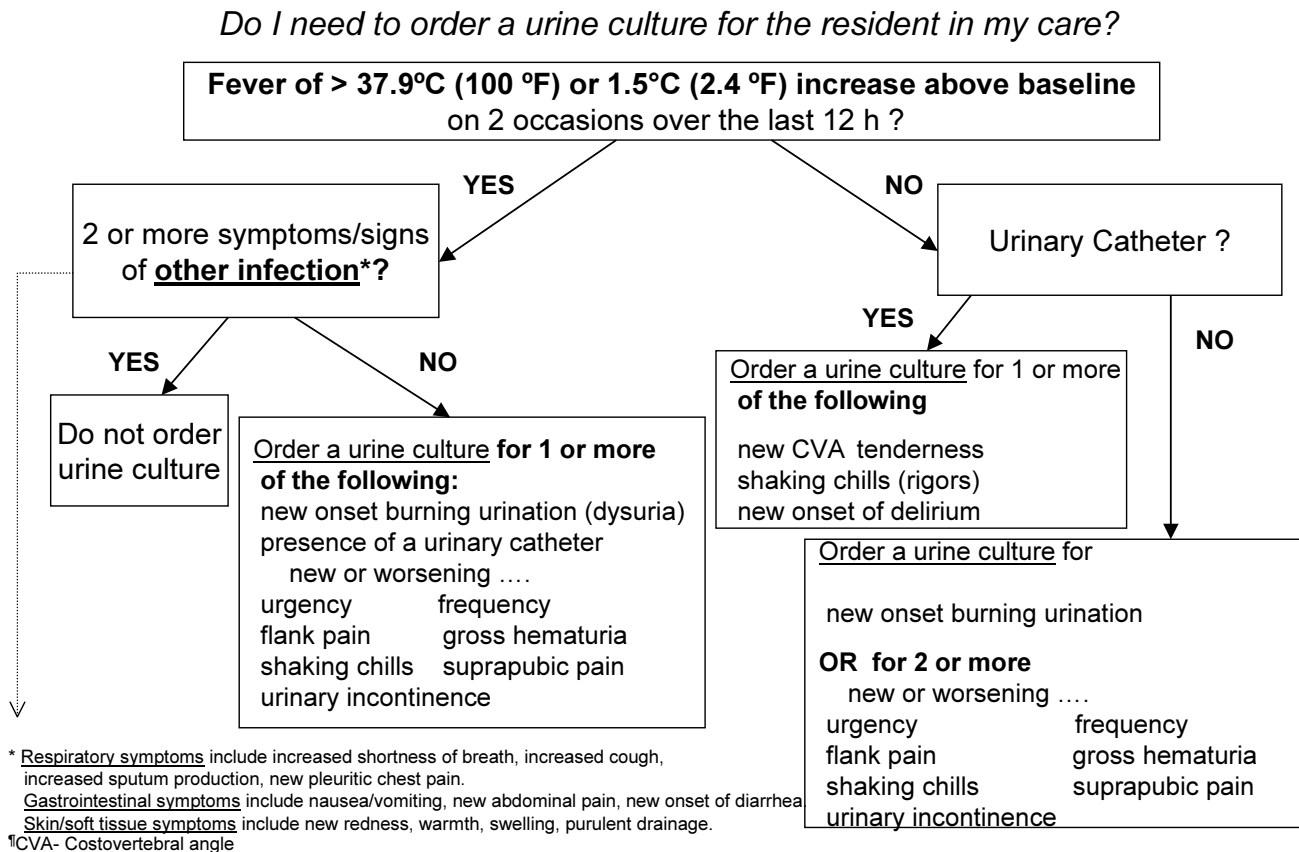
Do I need to order a urine culture for the resident in my care?

**Fever of > 37.9ºC (100 ºF) or 1.5°C (2.4 ºF) increase above baseline** on 2 occasions over the last 12 h ?

YES

2 or more symptoms/signs of **other infection*?**

YES

Do not order urine culture

NO

Order a urine culture **for 1 or more of the following:**
new onset burning urination (dysuria)
presence of a urinary catheter
new or worsening ….
urgency frequency
flank pain gross hematuria
shaking chills suprapubic pain
urinary incontinence

NO

Urinary Catheter ?

YES

Order a urine culture for 1 or more **of the following**
new CVA tenderness
shaking chills (rigors)
new onset of delirium

NO

Order a urine culture for
new onset burning urination
**OR for 2 or more**
new or worsening ….
urgency frequency
flank pain gross hematuria
shaking chills suprapubic pain
urinary incontinence

* Respiratory symptoms include increased shortness of breath, increased cough, increased sputum production, new pleuritic chest pain.
Gastrointestinal symptoms include nausea/vomiting, new abdominal pain, new onset of diarrhea.
Skin/soft tissue symptoms include new redness, warmth, swelling, purulent drainage.
¶CVA- Costovertebral angle